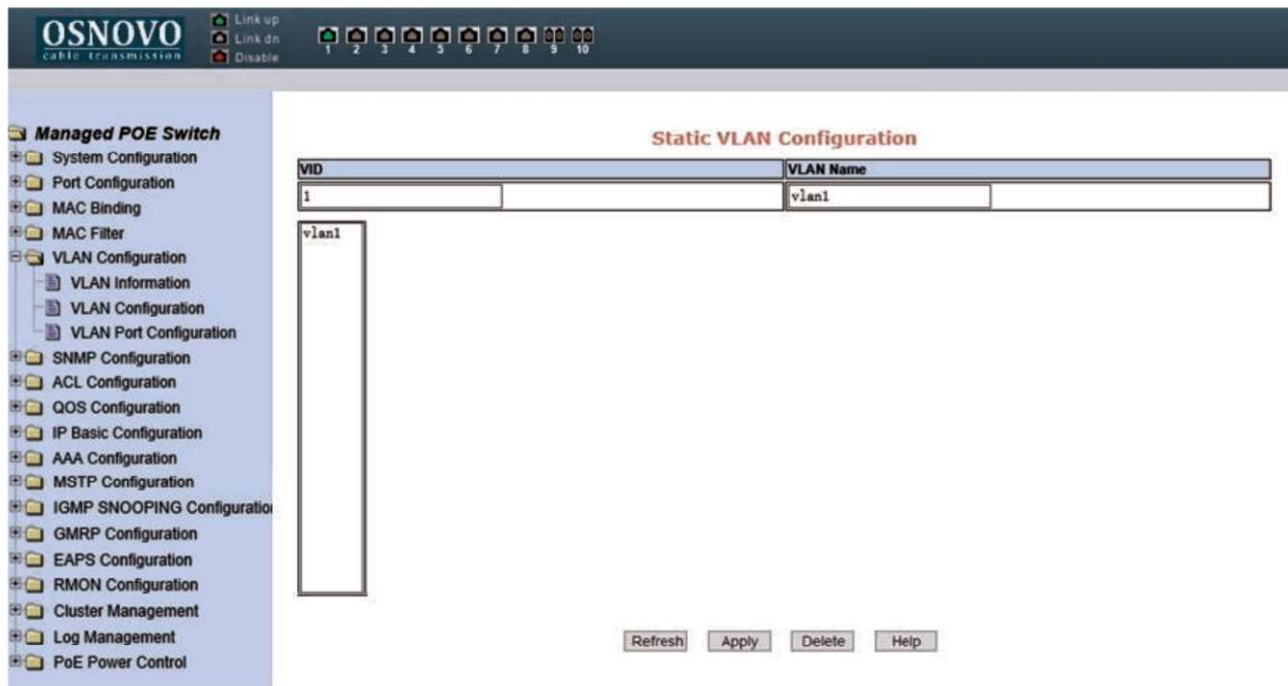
OSNOVO
cable transmission

Link up
Link dn
Disable

1 2 3 4 5 6 7 8 9 10

Managed POE Switch
System Configuration
Port Configuration
MAC Binding
MAC Filter
VLAN Configuration
VLAN Information
VLAN Configuration
VLAN Port Configuration
SNMP Configuration
ACL Configuration
QOS Configuration
IP Basic Configuration
AAA Configuration
MSTP Configuration
IGMP SNOOPING Configuratio
GMRP Configuration
EAPS Configuration
RMON Configuration
Cluster Management
Log Management
PoE Power Control

Static VLAN Configuration

| VID | VLAN Name |
|---|---|
| 1 | vlan1 |

vlan1

Refresh Apply Delete Help